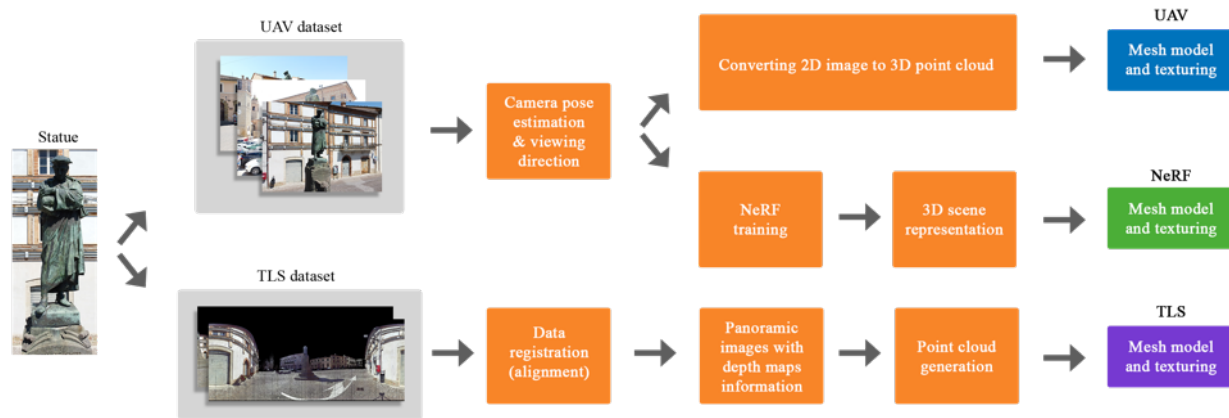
Statue

UAV dataset

TLS dataset

Camera pose estimation & viewing direction

Converting 2D image to 3D point cloud

UAV

Mesh model and texturing

NeRF training

3D scene representation

NeRF

Mesh model and texturing

Data registration (alignment)

Panoramic images with depth maps information

Point cloud generation

TLS

Mesh model and texturing